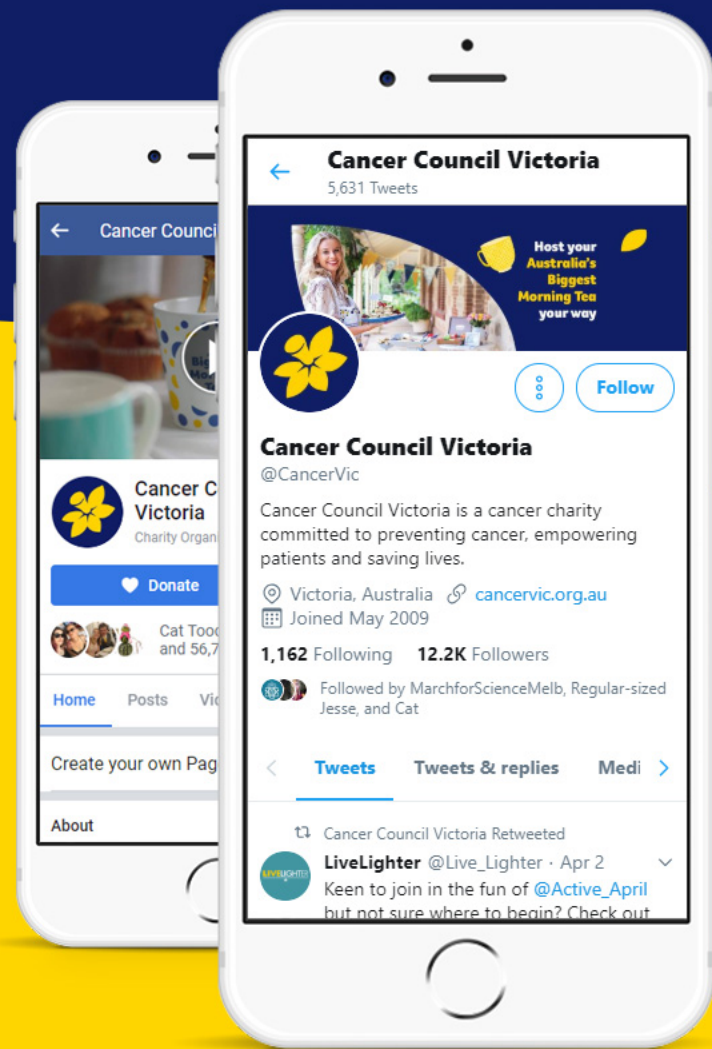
Cancer Counci

Big Mo

Cancer C Victoria
Charity Organ

Donate

Cat Tood and 56,7

Home Posts Vi

Create your own Pag

About

Cancer Council Victoria
5,631 Tweets

Host your Australia's Biggest Morning Tea your way

Follow

Cancer Council Victoria
@CancerVic

Cancer Council Victoria is a cancer charity committed to preventing cancer, empowering patients and saving lives.

Victoria, Australia cancervic.org.au
Joined May 2009

1,162 Following 12.2K Followers

Followed by MarchforScienceMelb, Regular-sized Jesse, and Cat

Tweets Tweets & replies Medi

Cancer Council Victoria Retweeted

LiveLighter @Live_Lighter · Apr 2
Keen to join in the fun of @Active_April but not sure where to begin? Check out